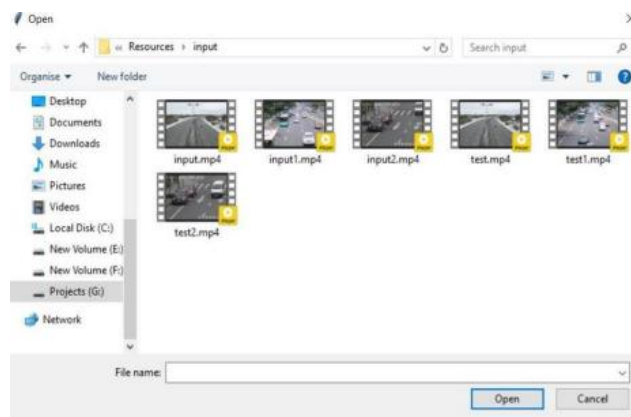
Open

« Resources › input

Search input

Organise ▾ New folder

Desktop
Documents
Downloads
Music
Pictures
Videos
Local Disk (C:)
New Volume (E:)
New Volume (F:)
Projects (G:)
Network

input.mp4
input1.mp4
input2.mp4
test.mp4
test1.mp4
test2.mp4

File name:

Open
Cancel